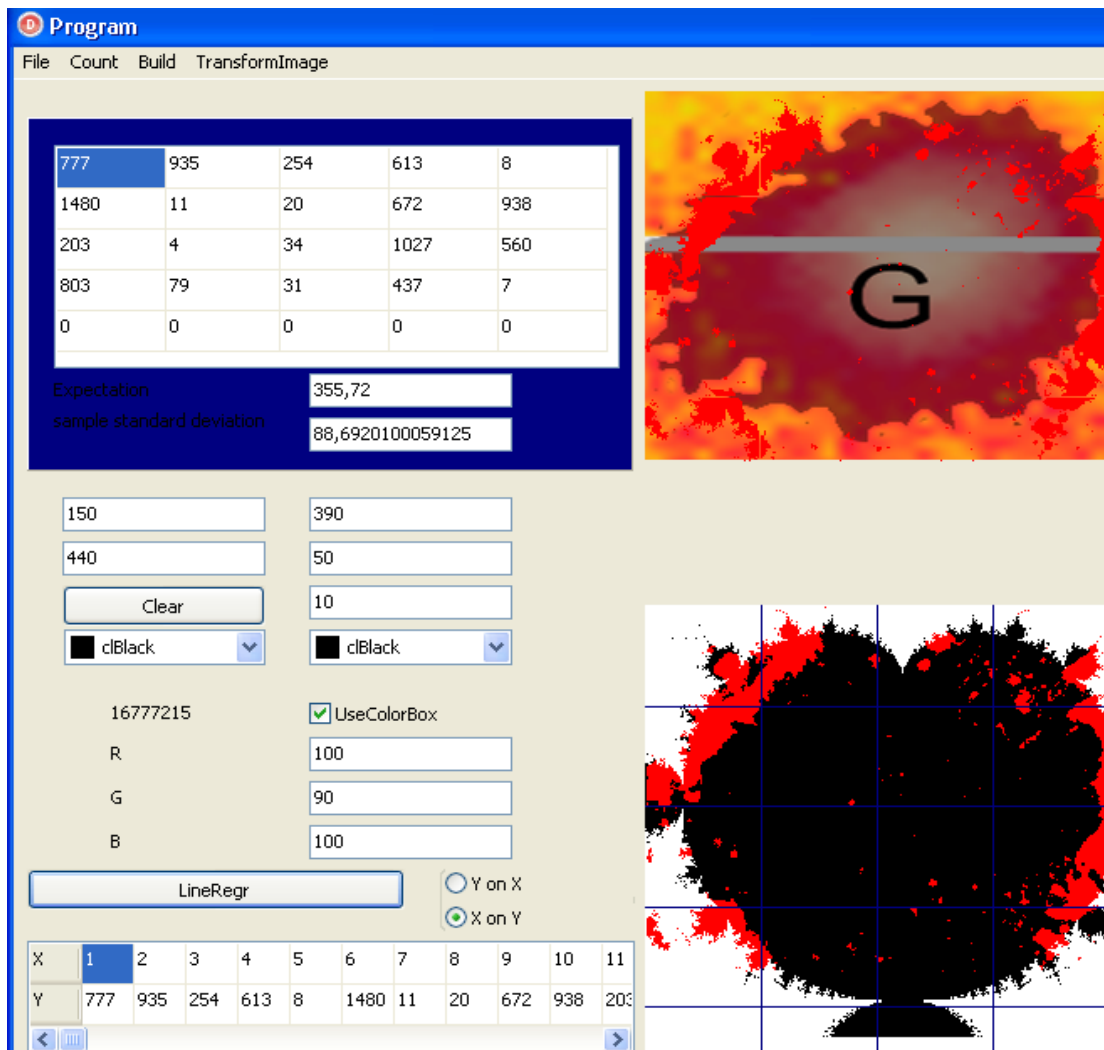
Program

File Count Build TransformImage

| 777 | 935 | 254 | 613 | 8 |
|---|---|---|---|---|
| 1480 | 11 | 20 | 672 | 938 |
| 203 | 4 | 34 | 1027 | 560 |
| 803 | 79 | 31 | 437 | 7 |
| 0 | 0 | 0 | 0 | 0 |

Expectation 355,72

sample standard deviation 88,6920100059125

150
390
440
50
Clear
10
clBlack
clBlack

16777215
UseColorBox
R 100
G 90
B 100

LineRegr
Y on X
X on Y

| X | 1 | 2 | 3 | 4 | 5 | 6 | 7 | 8 | 9 | 10 | 11 |
|---|---|---|---|---|---|---|---|---|---|---|---|
| Y | 777 | 935 | 254 | 613 | 8 | 1480 | 11 | 20 | 672 | 938 | 203 |

G